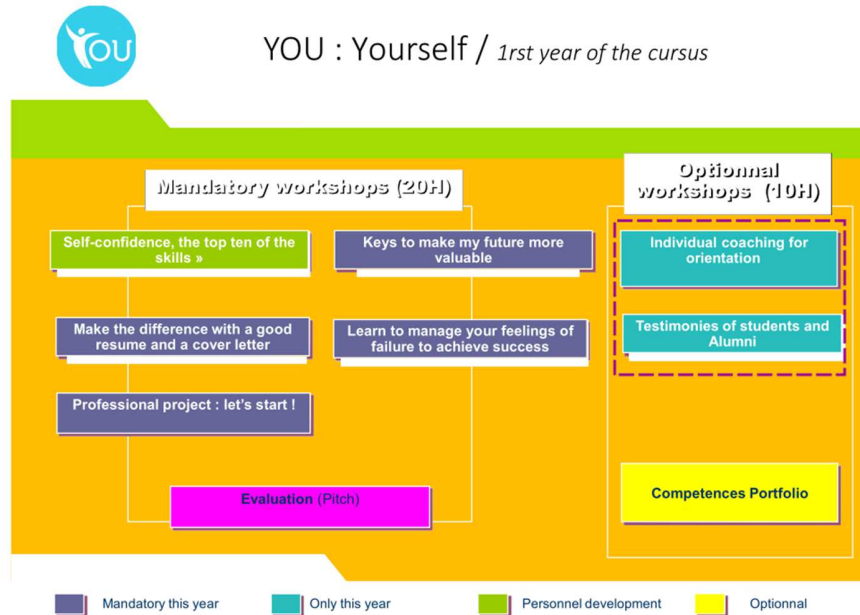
YOU

YOU : Yourself / 1rst year of the cursus

Mandatory workshops (20H)

Self-confidence, the top ten of the skills »

Keys to make my future more valuable

Make the difference with a good resume and a cover letter

Learn to manage your feelings of failure to achieve success

Professional project : let's start !

Evaluation (Pitch)

Optionnal workshops (10H)

Individual coaching for orientation

Testimonies of students and Alumni

Competences Portfolio

Mandatory this year

Only this year

Personnel development

Optionnal